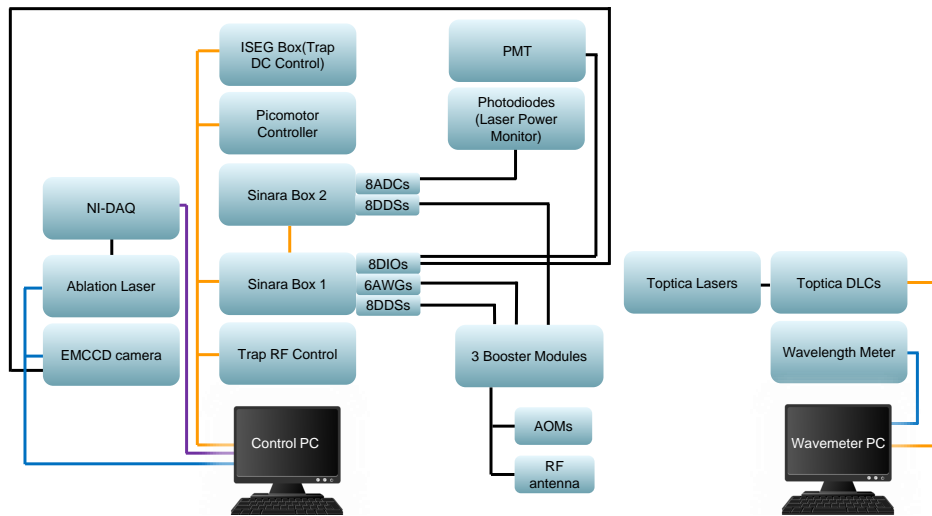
ISEG Box(Trap DC Control)

Picomotor Controller

PMT

Photodiodes (Laser Power Monitor)

NI-DAQ

Sinara Box 2

8ADCs

8DDSs

Ablation Laser

Sinara Box 1

8DIOs

6AWGs

8DDSs

Toptica Lasers

Toptica DLCs

EMCCD camera

Trap RF Control

3 Booster Modules

Wavelength Meter

Control PC

AOMs

RF antenna

Wavemeter PC